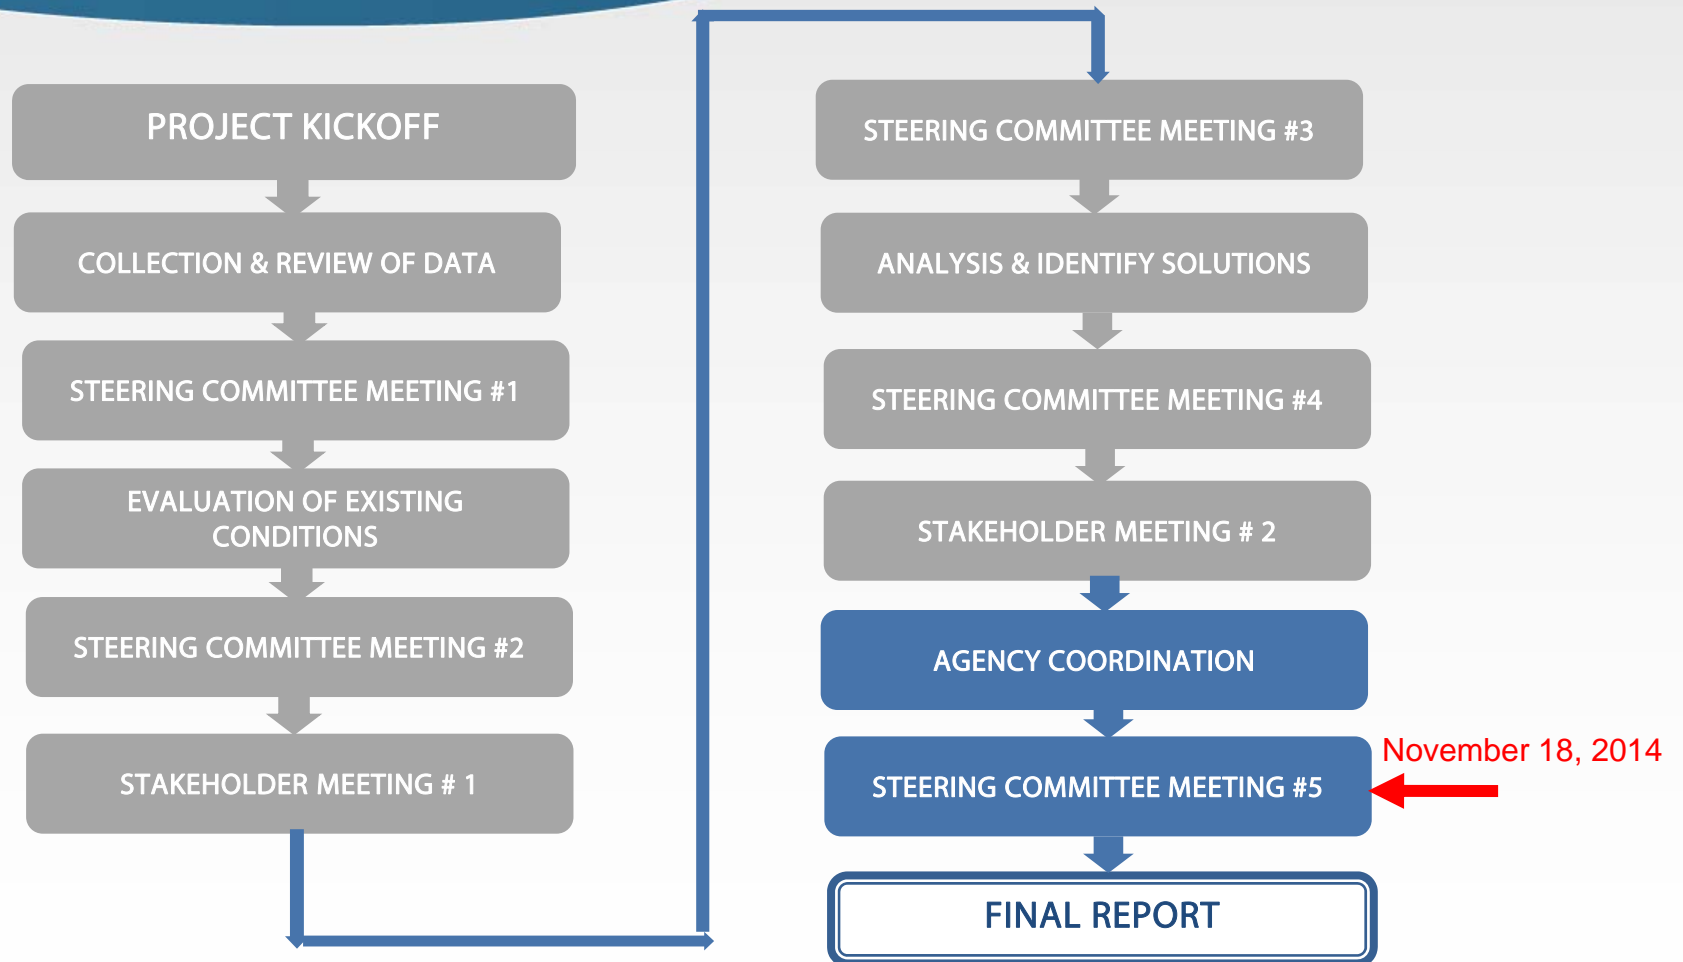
PROJECT KICKOFF

COLLECTION & REVIEW OF DATA

STEERING COMMITTEE MEETING #1

EVALUATION OF EXISTING CONDITIONS

STEERING COMMITTEE MEETING #2

STAKEHOLDER MEETING # 1

STEERING COMMITTEE MEETING #3

ANALYSIS & IDENTIFY SOLUTIONS

STEERING COMMITTEE MEETING #4

STAKEHOLDER MEETING # 2

AGENCY COORDINATION

STEERING COMMITTEE MEETING #5

November 18, 2014

FINAL REPORT